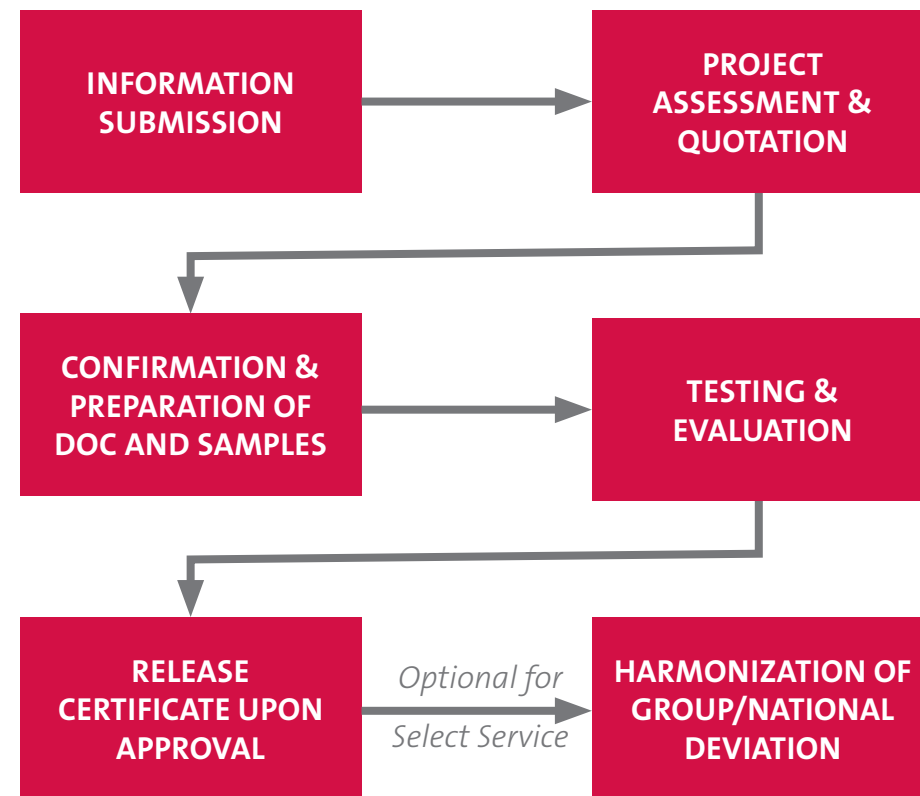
INFORMATION SUBMISSION

PROJECT ASSESSMENT & QUOTATION

CONFIRMATION & PREPARATION OF DOC AND SAMPLES

TESTING & EVALUATION

RELEASE CERTIFICATE UPON APPROVAL

Optional for Select Service

HARMONIZATION OF GROUP/NATIONAL DEVIATION